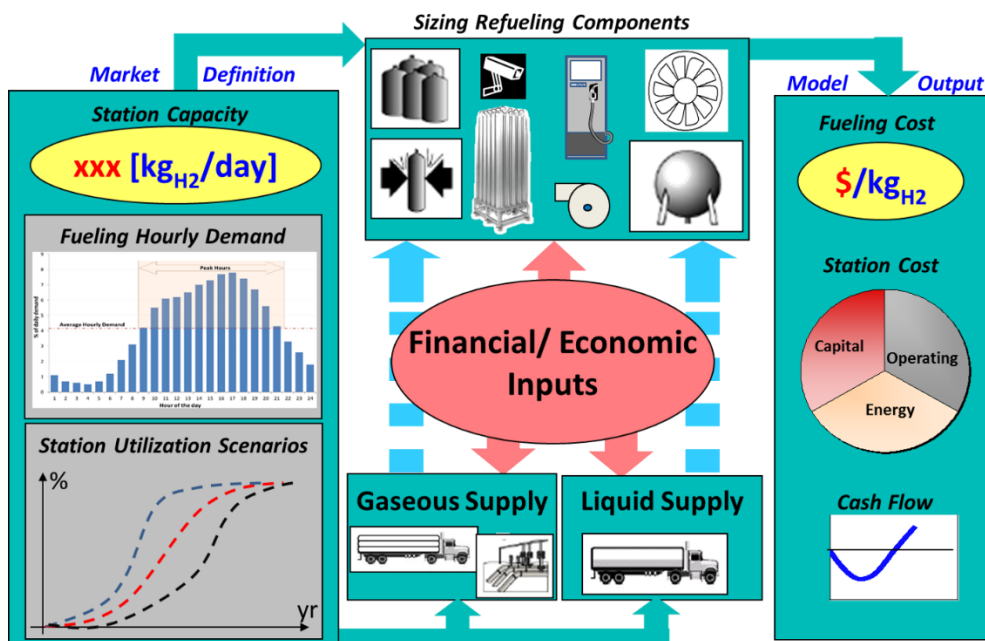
Sizing Refueling Components

Market Definition

Model Output

Station Capacity

xxx [$kg_{H2}$/day]

Fueling Hourly Demand

Peak Hours

Average Hourly Demand

% of daily demand

Hour of the day

1 2 3 4 5 6 7 8 9 10 11 12 13 14 15 16 17 18 19 20 21 22 23 24

Station Utilization Scenarios

%

yr

Financial/ Economic Inputs

Gaseous Supply

Liquid Supply

Fueling Cost

$/$kg_{H2}$

Station Cost

Capital

Operating

Energy

Cash Flow